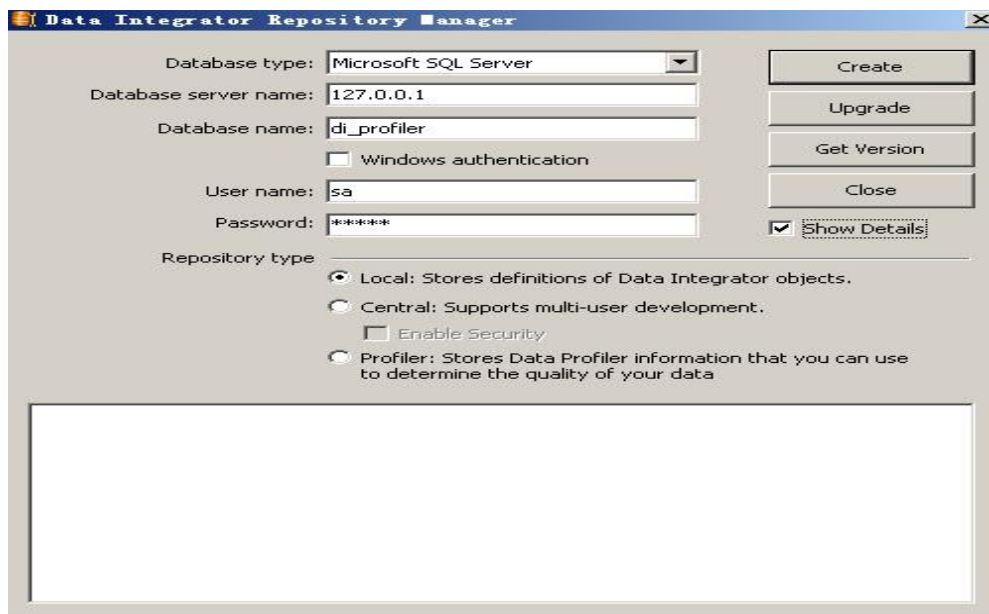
Data Integrator Repository Manager

Database type: Microsoft SQL Server

Database server name: 127.0.0.1

Database name: di_profiler

Windows authentication

User name: sa

Password: ******

Create

Upgrade

Get Version

Close

Show Details

Repository type

Local: Stores definitions of Data Integrator objects.

Central: Supports multi-user development.

Enable Security

Profiler: Stores Data Profiler information that you can use to determine the quality of your data